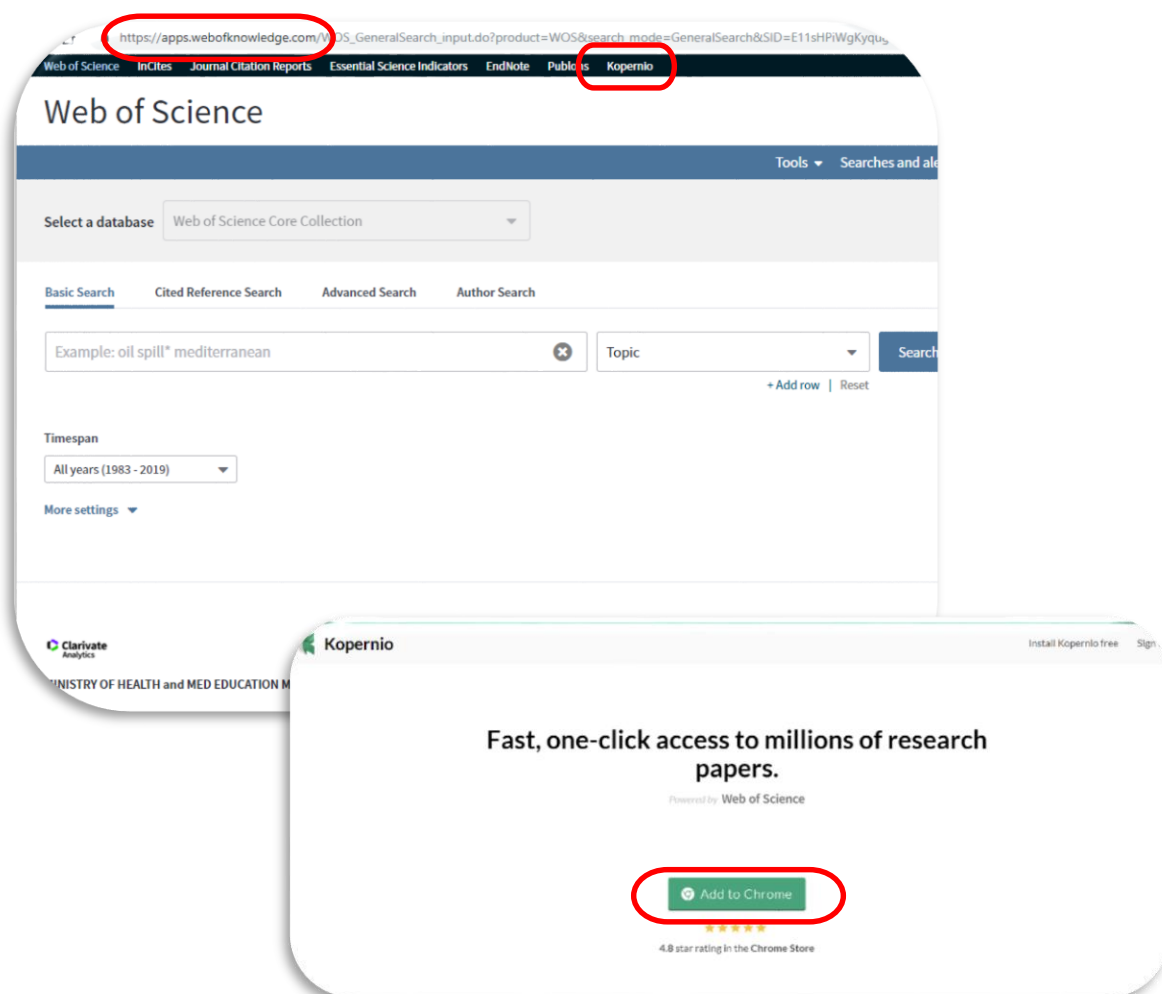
https://apps.webofknowledge.com/WOS_GeneralSearch_input.do?product=WOS&search_mode=GeneralSearch&SID=E11sHPiWgKyqu

Web of Science InCites Journal Citation Reports Essential Science Indicators EndNote Publons Kopernio

Web of Science

Tools Searches and ale

Select a database Web of Science Core Collection

Basic Search Cited Reference Search Advanced Search Author Search

Example: oil spill* mediterranean

Topic

Search

+ Add row | Reset

Timespan

All years (1983 - 2019)

More settings

Clarivate Analytics

INISTRY OF HEALTH and MED EDUCATION M

Kopernio

Install Kopernio free Sign

Fast, one-click access to millions of research papers.

Powered by Web of Science

Add to Chrome

4.8 star rating in the Chrome Store